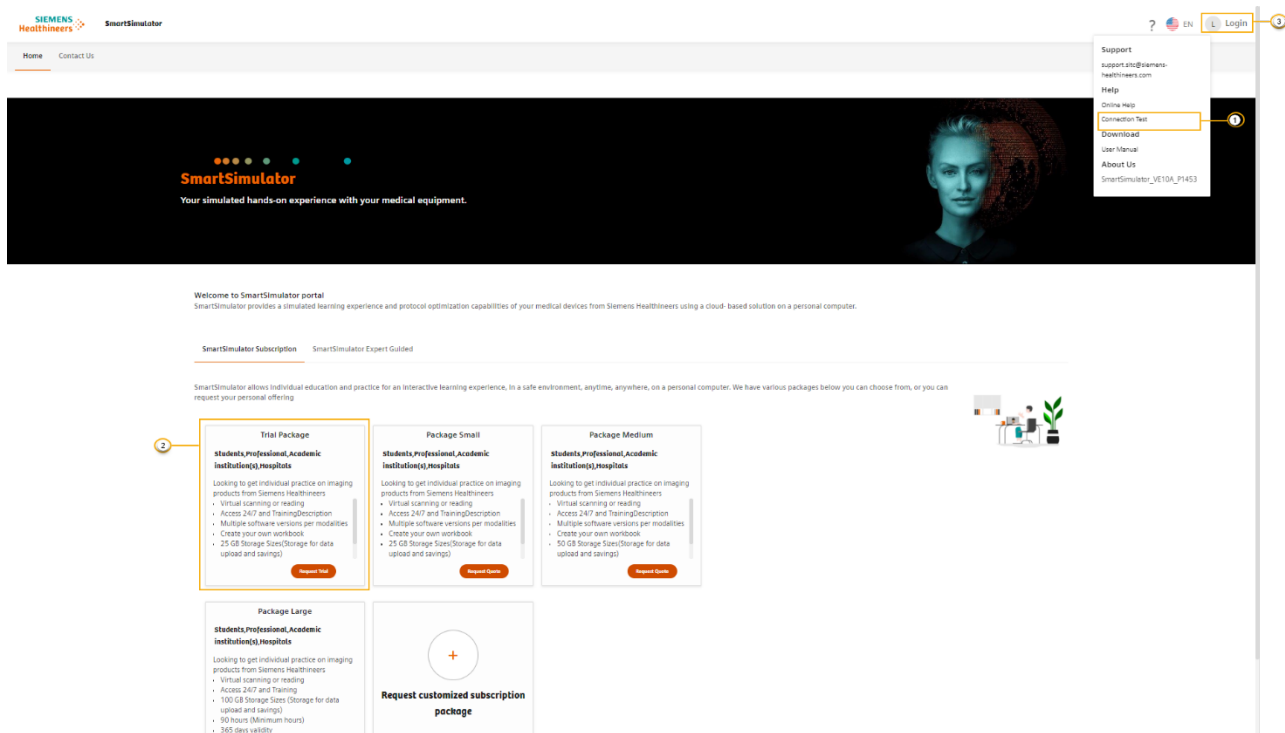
SIEMENS Healthineers SmartSimulator

? EN L Login 3

Home Contact Us

Support
support.sitc@siemens-healthineers.com
Help
Online Help
Connection Test 1
Download
User Manual
About Us
SmartSimulator_VE10A_P1453

SmartSimulator
Your simulated hands-on experience with your medical equipment.

Welcome to SmartSimulator portal
SmartSimulator provides a simulated learning experience and protocol optimization capabilities of your medical devices from Siemens Healthineers using a cloud- based solution on a personal computer.

SmartSimulator Subscription SmartSimulator Expert Guided

SmartSimulator allows individual education and practice for an interactive learning experience, in a safe environment, anytime, anywhere, on a personal computer. We have various packages below you can choose from, or you can request your personal offering

2

Trial Package
Students,Professional,Academic institution(s),Hospitals
Looking to get individual practice on imaging products from Siemens Healthineers
• Virtual scanning or reading
• Access 24/7 and TrainingDescription
• Multiple software versions per modalities
• Create your own workbook
• 25 GB Storage Sizes(Storage for data upload and savings)
Request Trial

Package Small
Students,Professional,Academic institution(s),Hospitals
Looking to get individual practice on imaging products from Siemens Healthineers
• Virtual scanning or reading
• Access 24/7 and TrainingDescription
• Multiple software versions per modalities
• Create your own workbook
• 25 GB Storage Sizes(Storage for data upload and savings)
Request Quote

Package Medium
Students,Professional,Academic institution(s),Hospitals
Looking to get individual practice on imaging products from Siemens Healthineers
• Virtual scanning or reading
• Access 24/7 and TrainingDescription
• Multiple software versions per modalities
• Create your own workbook
• 50 GB Storage Sizes(Storage for data upload and savings)
Request Quote

Package Large
Students,Professional,Academic institution(s),Hospitals
Looking to get individual practice on imaging products from Siemens Healthineers
• Virtual scanning or reading
• Access 24/7 and Training
• 100 GB Storage Sizes (Storage for data upload and savings)
• 90 hours (Minimum hours)
• 365 days validity

+
Request customized subscription package